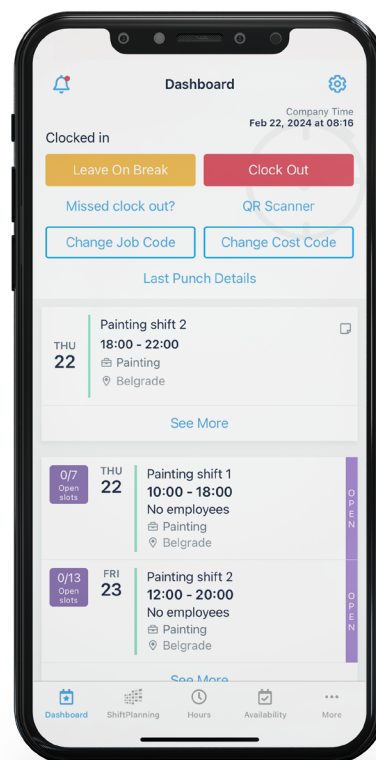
Dashboard

Company Time
Feb 22, 2024 at 08:16

Clocked in

Leave On Break

Clock Out

Missed clock out?

QR Scanner

Change Job Code

Change Cost Code

Last Punch Details

THU
22

Painting shift 2
18:00 - 22:00
Painting
Belgrade

See More

0/7
Open slots

THU
22

Painting shift 1
10:00 - 18:00
No employees
Painting
Belgrade

OPEN

0/13
Open slots

FRI
23

Painting shift 2
12:00 - 20:00
No employees
Painting
Belgrade

OPEN

See More

Dashboard

ShiftPlanning

Hours

Availability

More